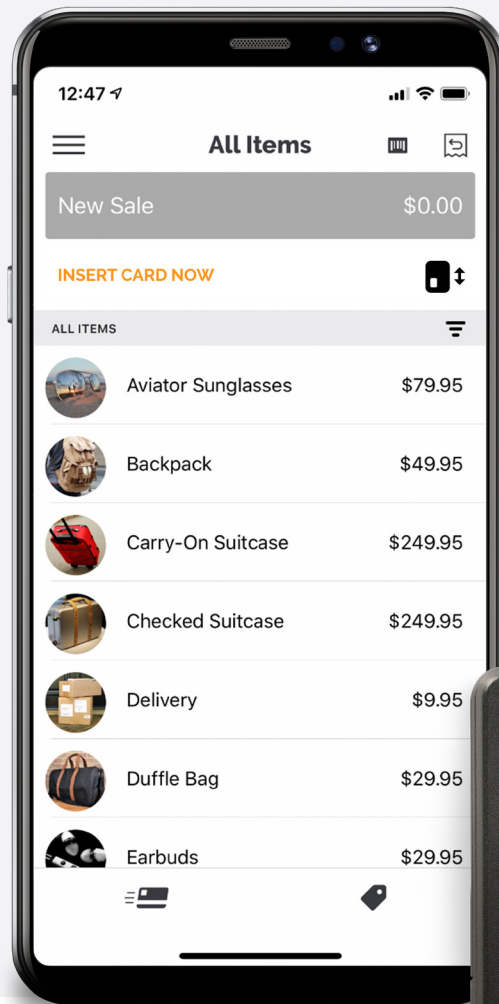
12:47

All Items

New Sale $0.00

INSERT CARD NOW

ALL ITEMS

| | |
|---|---|
| Aviator Sunglasses | $79.95 |
| Backpack | $49.95 |
| Carry-On Suitcase | $249.95 |
| Checked Suitcase | $249.95 |
| Delivery | $9.95 |
| Duffle Bag | $29.95 |
| Earbuds | $29.95 |